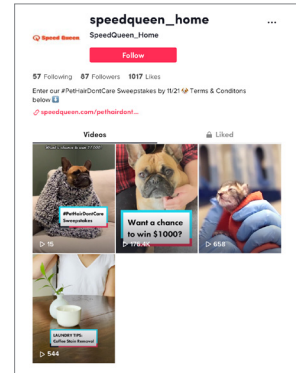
speedqueen_home
Speed Queen
SpeedQueen_Home
Follow
57 Following 87 Followers 1017 Likes
Enter our #PetHairDontCare Sweepstakes by 11/21 🐶 Terms & Conditons below ⬇️
speedqueen.com/pethairdont...
Videos
Liked
#PetHairDontCare Sweepstakes
15
Want a chance to win $1000?
176.4K
658
LAUNDRY TIPS: Coffee Stain Removal
544